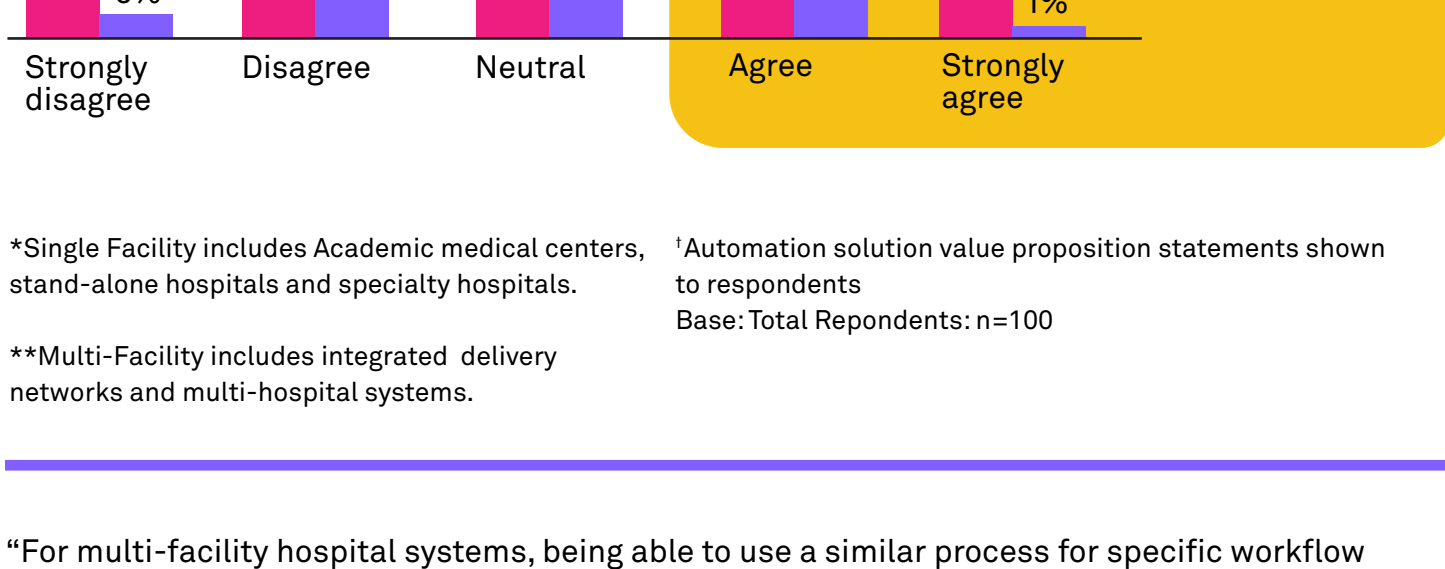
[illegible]

1%

Strongly disagree

Disagree

Neutral

Agree

Strongly agree

*Single Facility includes Academic medical centers, stand-alone hospitals and specialty hospitals.

**Multi-Facility includes integrated delivery networks and multi-hospital systems.

†Automation solution value proposition statements shown to respondents
Base: Total Repondents: n=100

“For multi-facility hospital systems, being able to use a similar process for specific workflow